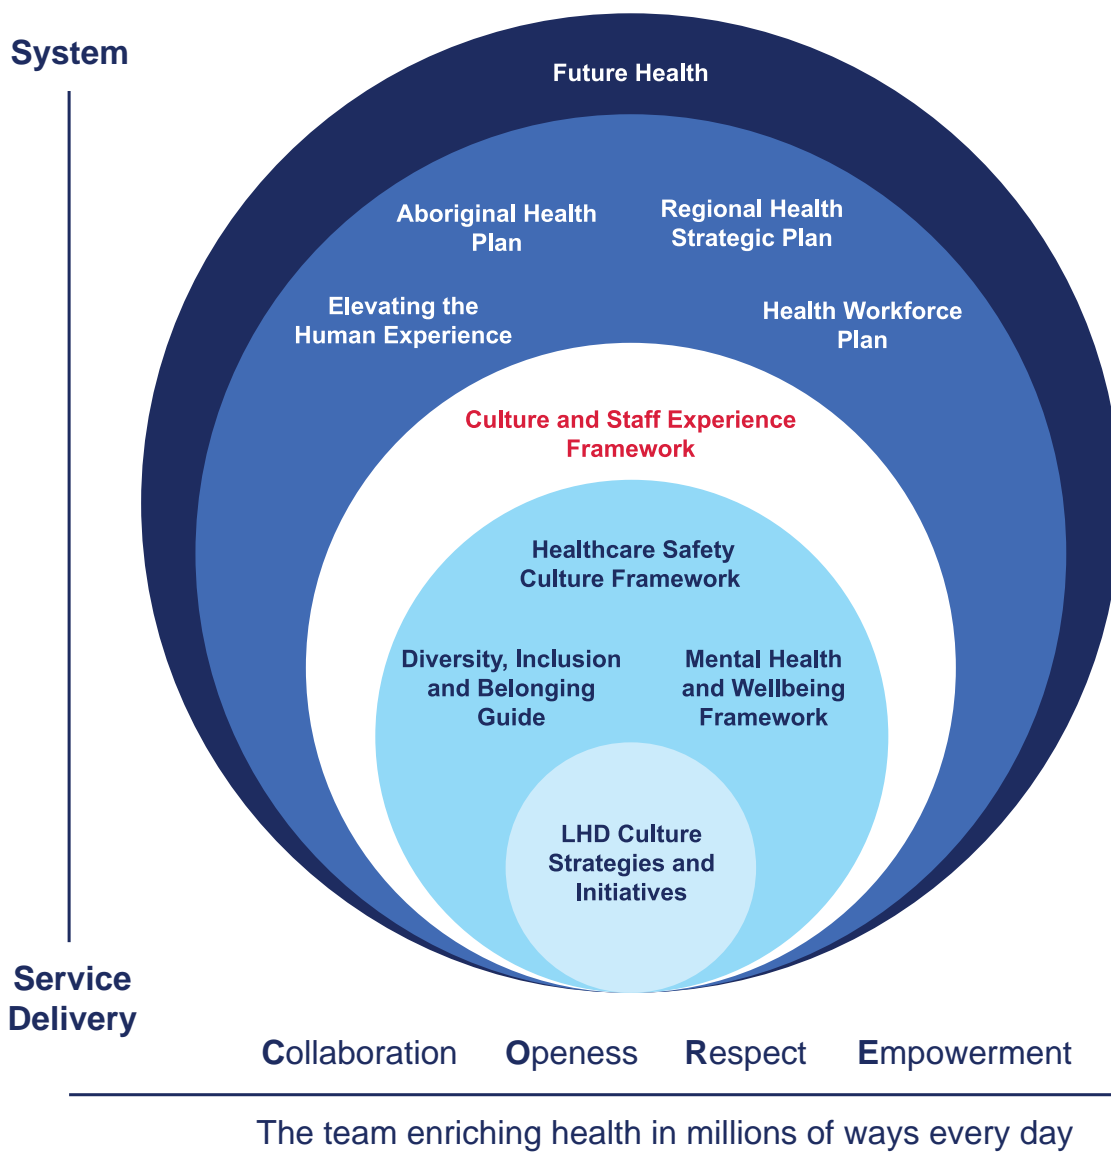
System

Future Health

Aboriginal Health Plan

Regional Health Strategic Plan

Elevating the Human Experience

Health Workforce Plan

Culture and Staff Experience Framework

Healthcare Safety Culture Framework

Diversity, Inclusion and Belonging Guide

Mental Health and Wellbeing Framework

LHD Culture Strategies and Initiatives

Service Delivery

Collaboration Openess Respect Empowerment

The team enriching health in millions of ways every day